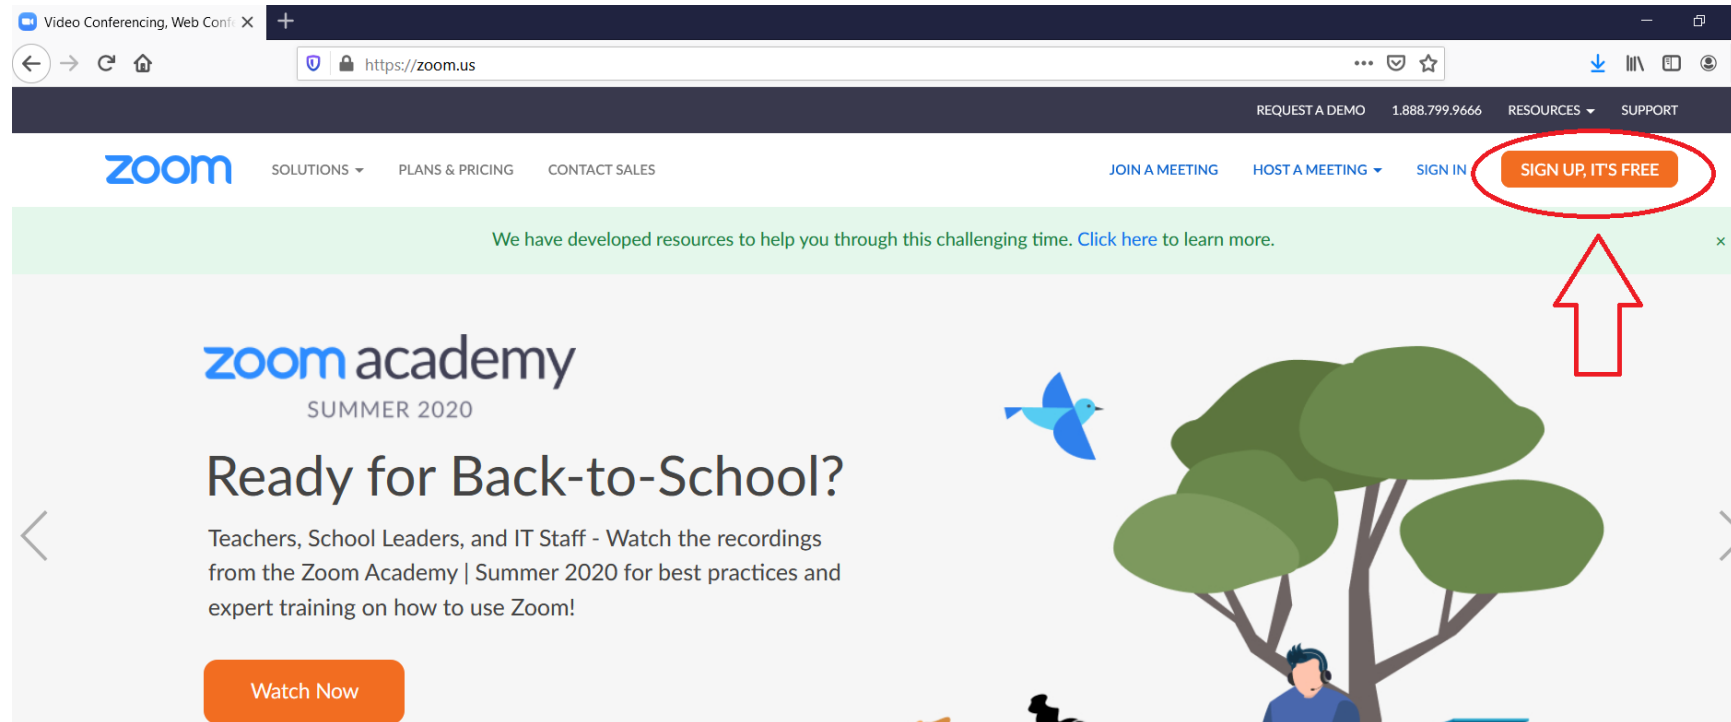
Video Conferencing, Web Conf

https://zoom.us

REQUEST A DEMO 1.888.799.9666 RESOURCES SUPPORT

zoom SOLUTIONS PLANS & PRICING CONTACT SALES JOIN A MEETING HOST A MEETING SIGN IN SIGN UP, IT'S FREE

We have developed resources to help you through this challenging time. Click here to learn more.

×

zoom academy
SUMMER 2020

Ready for Back-to-School?

Teachers, School Leaders, and IT Staff - Watch the recordings from the Zoom Academy | Summer 2020 for best practices and expert training on how to use Zoom!

Watch Now